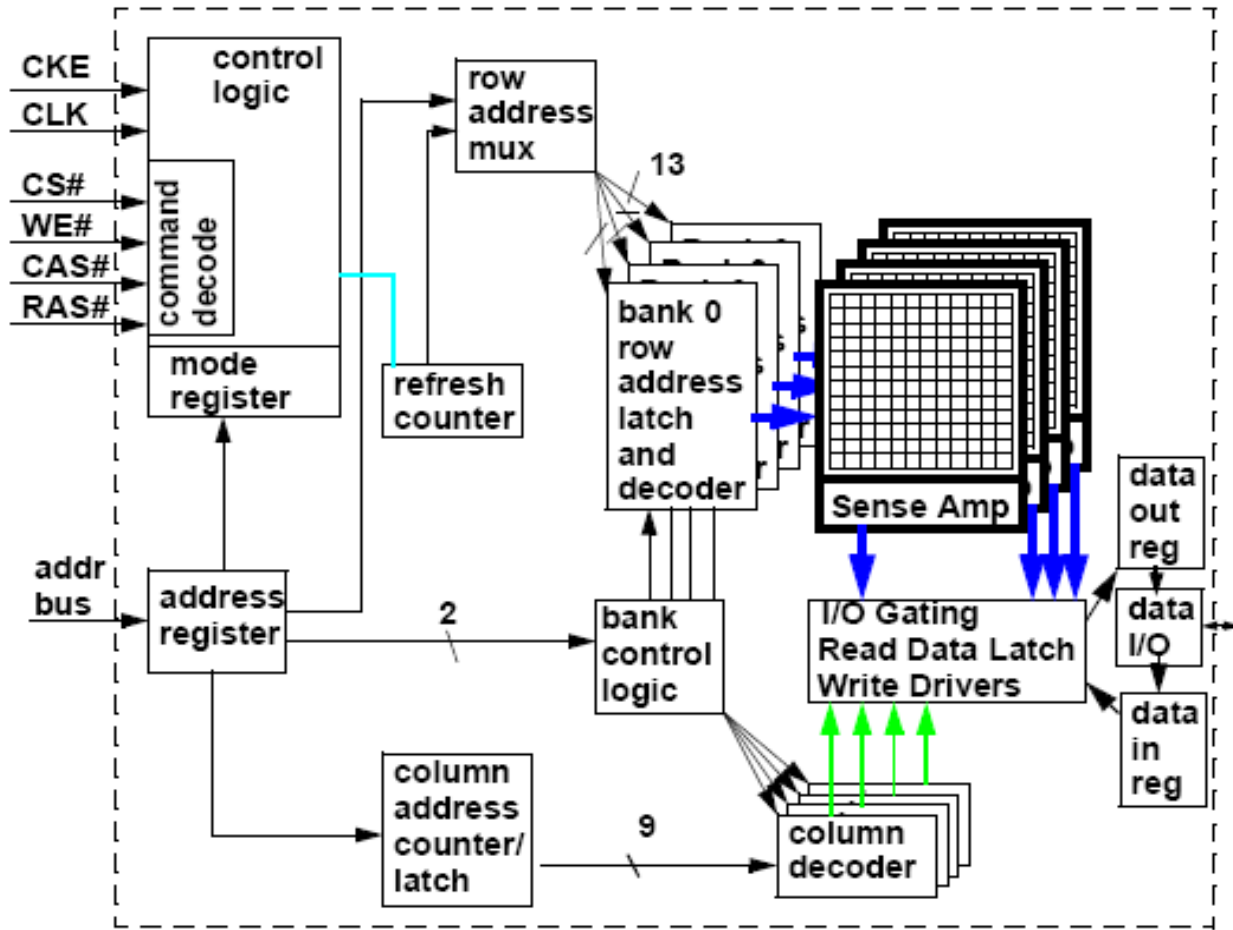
CKE
CLK
CS#
WE#
CAS#
RAS#

control logic

command decode

mode register

row address mux

13

refresh counter

bank 0 row address latch and decoder

Sense Amp

data out reg

data I/O

data in reg

addr bus

address register

2

bank control logic

I/O Gating
Read Data Latch
Write Drivers

column address counter/ latch

9

column decoder